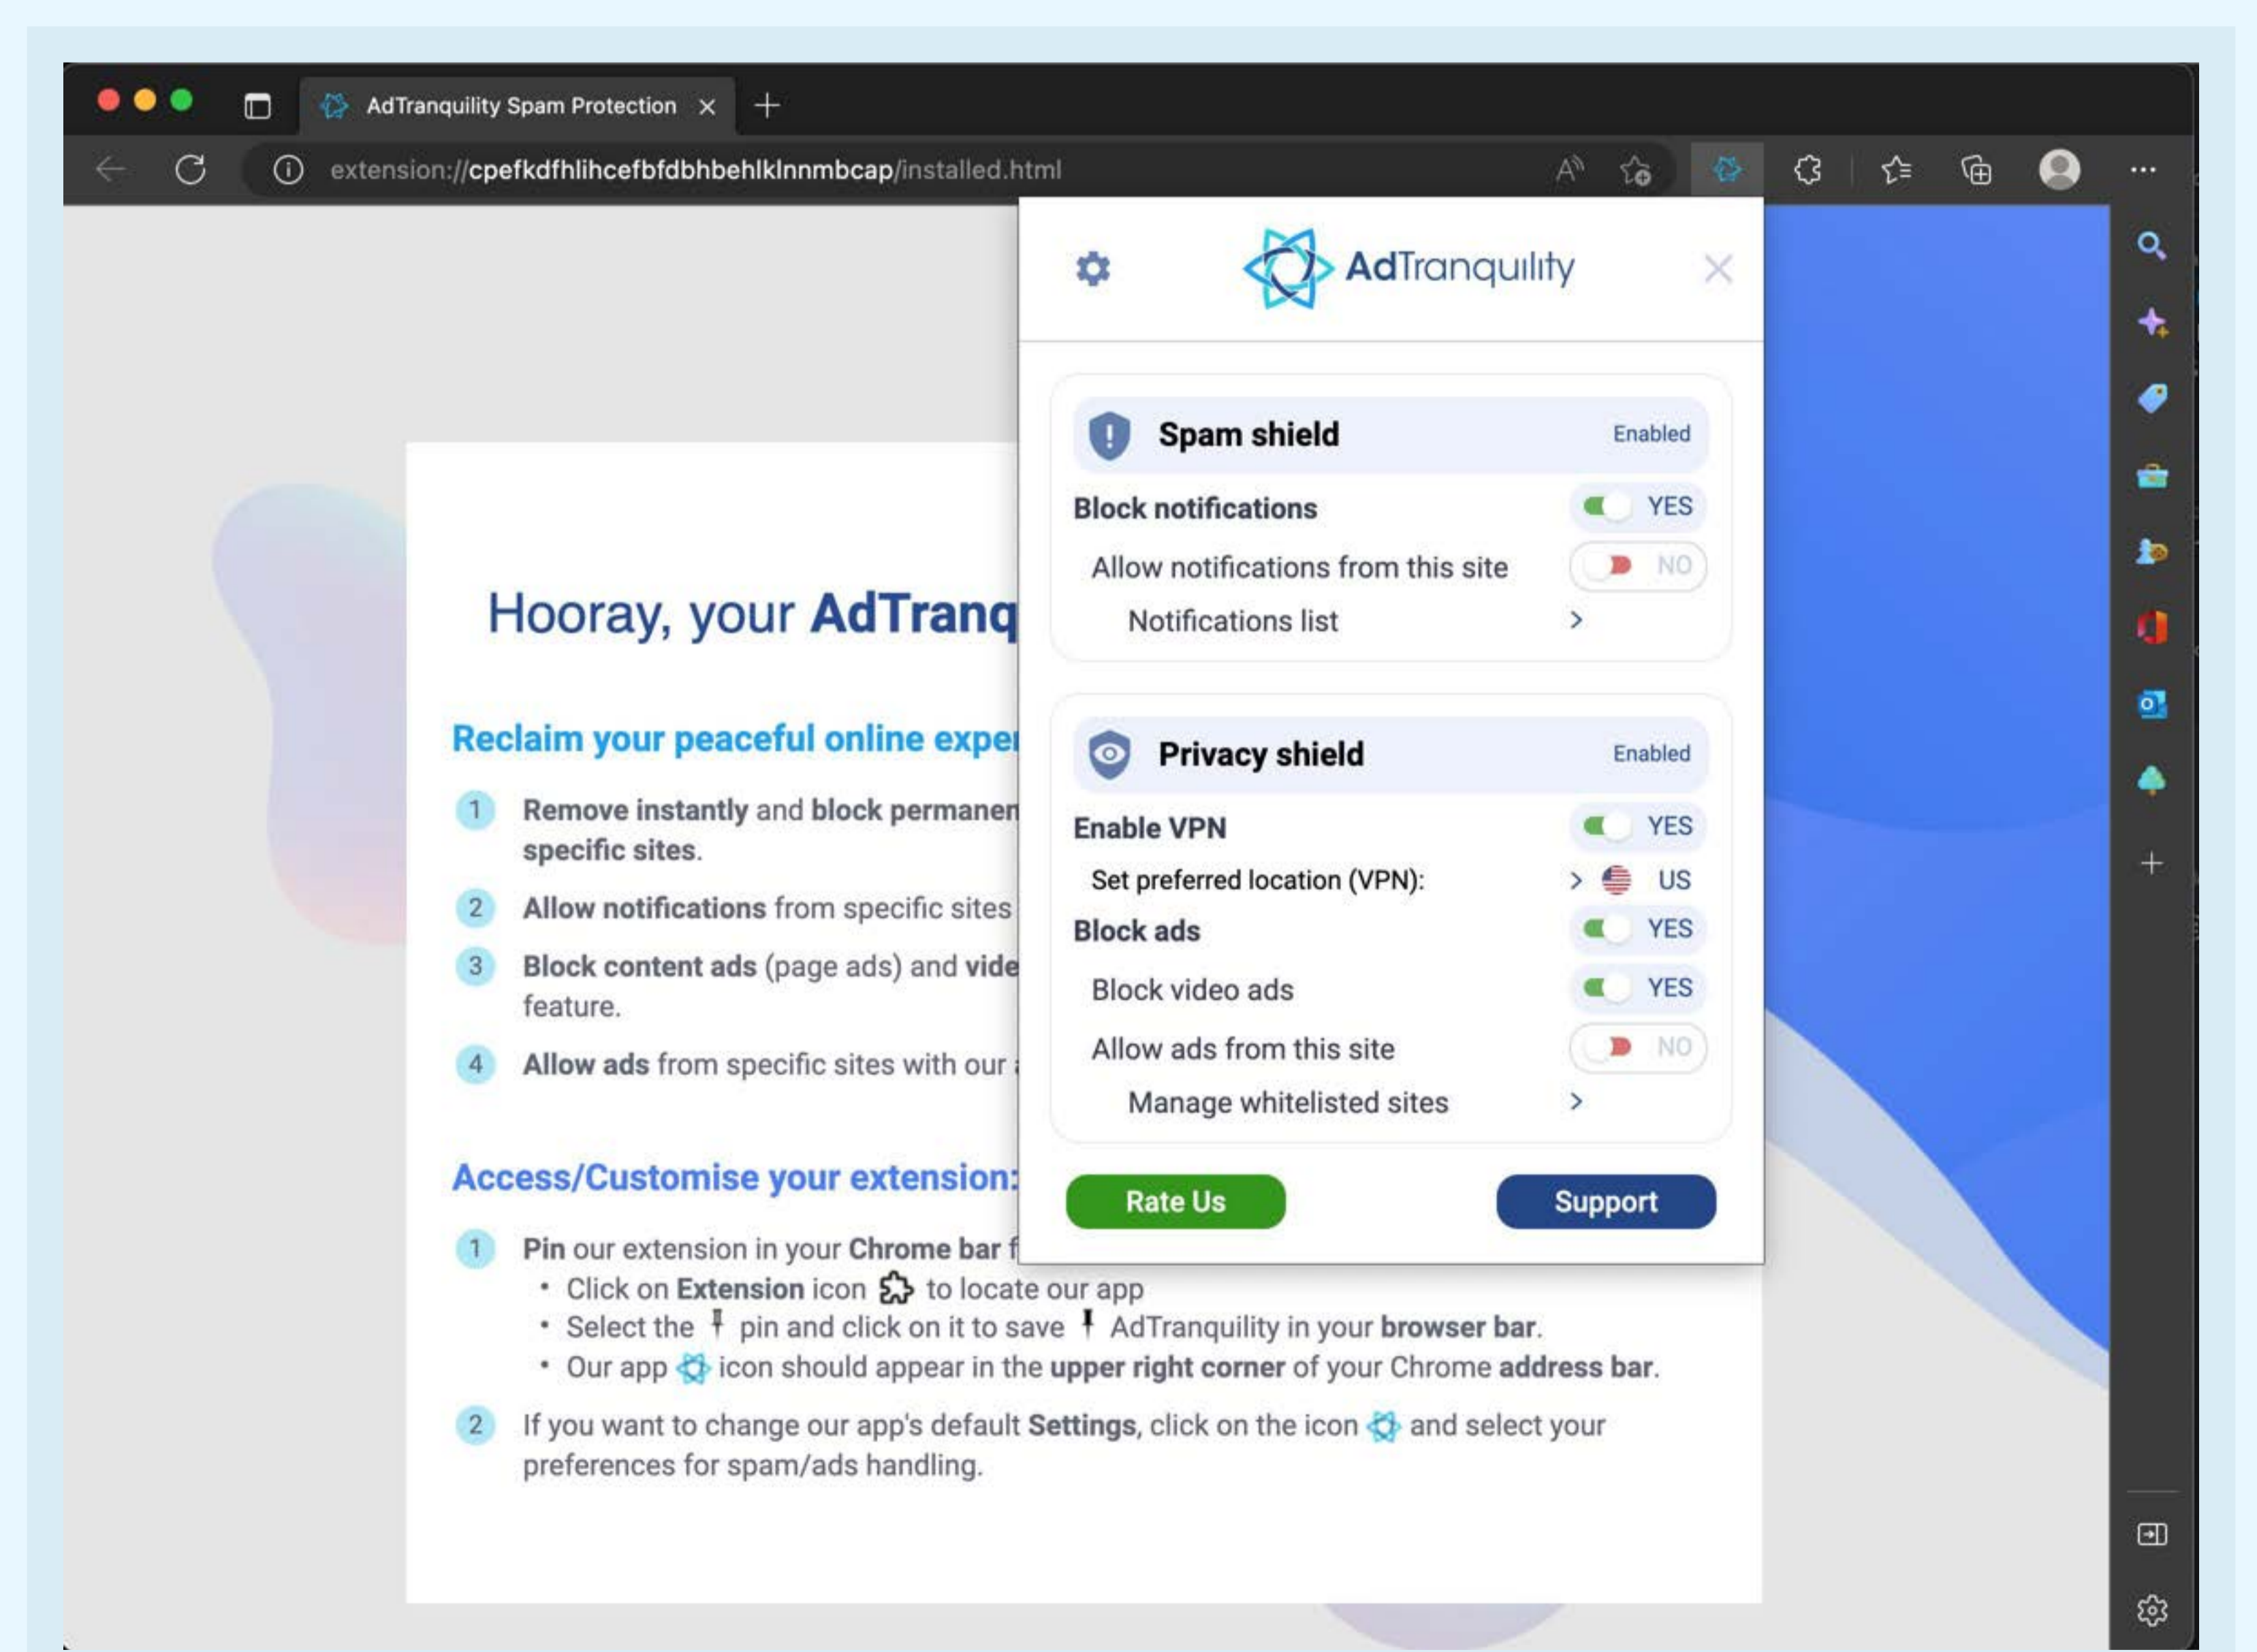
AdTranquility Spam Protection ×

extension://cpefkdfhlihcefbfdbhbehlklnnmbcap/installed.html

AdTranquility

Spam shield Enabled
Block notifications YES
Allow notifications from this site NO
Notifications list >

Privacy shield Enabled
Enable VPN YES
Set preferred location (VPN): > US
Block ads YES
Block video ads YES
Allow ads from this site NO
Manage whitelisted sites >

Rate Us
Support

Hooray, your AdTranq

Reclaim your peaceful online exper

1 Remove instantly and block permanen specific sites.

2 Allow notifications from specific sites

3 Block content ads (page ads) and vide feature.

4 Allow ads from specific sites with our

Access/Customise your extension:

1 Pin our extension in your Chrome bar f
• Click on Extension icon to locate our app
• Select the pin and click on it to save AdTranquility in your browser bar.
• Our app icon should appear in the upper right corner of your Chrome address bar.

2 If you want to change our app's default Settings, click on the icon and select your preferences for spam/ads handling.